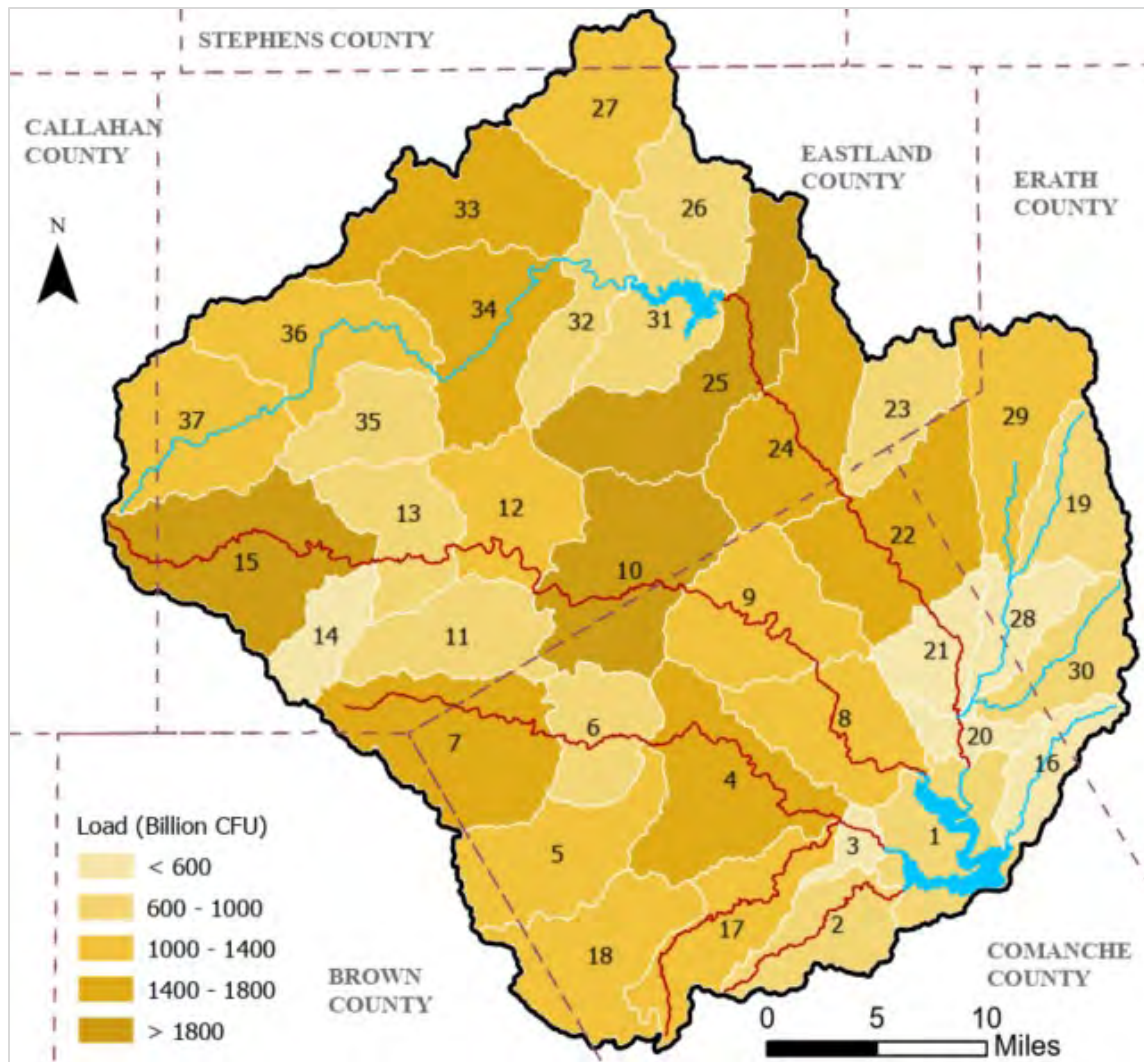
STEPHENS COUNTY

CALLAHAN COUNTY

EASTLAND COUNTY

ERATH COUNTY

N

27

33

26

34

32

31

36

25

37

35

23

29

24

13

12

19

15

22

10

9

28

14

11

21

30

8

6

20

7

16

4

1

3

5

2

17

18

Load (Billion CFU)

< 600

600 - 1000

1000 - 1400

1400 - 1800

> 1800

BROWN COUNTY

COMANCHE COUNTY

0 5 10 Miles